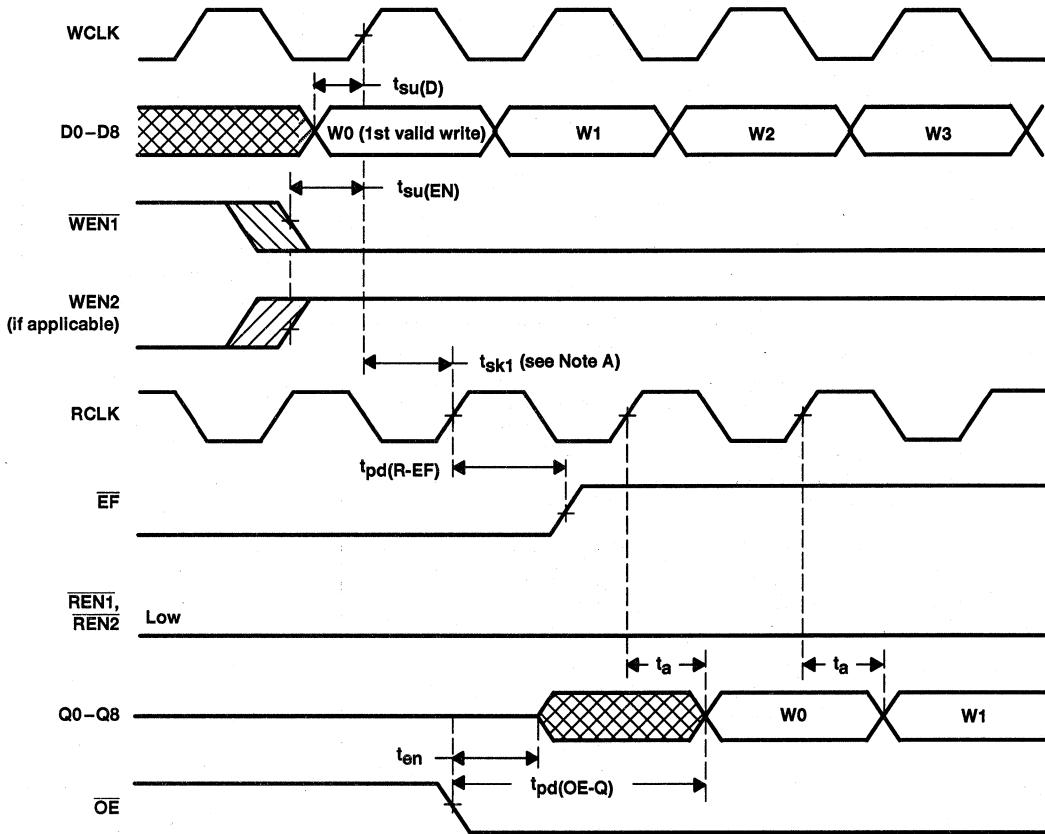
WCLK

$t_{su(D)}$

D0–D8

W0 (1st valid write)

W1

W2

W3

$t_{su(EN)}$

$\overline{WEN1}$

WEN2 (if applicable)

$t_{sk1}$ (see Note A)

RCLK

$t_{pd(R-EF)}$

$\overline{EF}$

$\overline{REN1}$, $\overline{REN2}$

Low

$t_a$

$t_a$

Q0–Q8

W0

W1

$t_{en}$

$t_{pd(OE-Q)}$

$\overline{OE}$